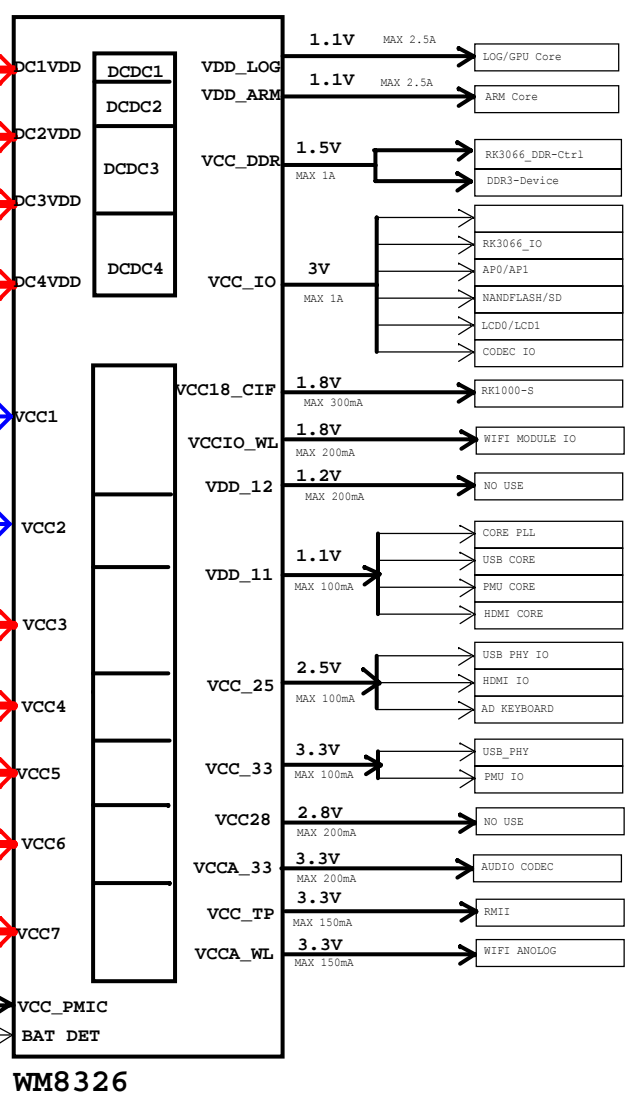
DC1VDD
DC2VDD
DC3VDD
DC4VDD
VCC1
VCC2
VCC3
VCC4
VCC5
VCC6
VCC7
VCC_PMIC
BAT DET

DCDC1
DCDC2
DCDC3
DCDC4

VDD_LOG 1.1V MAX 2.5A LOG/GPU Core
VDD_ARM 1.1V MAX 2.5A ARM Core
VCC_DDR 1.5V MAX 1A RK3066_DDR-Ctrl DDR3-Device
VCC_IO 3V MAX 1A RK3066_IO AP0/AP1 NANDFLASH/SD LCD0/LCD1 CODEC IO
VCC18_CIF 1.8V MAX 300mA RK1000-S
VCCIO_WL 1.8V MAX 200mA WIFI MODULE IO
VDD_12 1.2V MAX 200mA NO USE
VDD_11 1.1V MAX 100mA CORE PLL USB CORE PMU CORE HDMI CORE
VCC_25 2.5V MAX 100mA USB PHY IO HDMI IO AD KEYBOARD
VCC_33 3.3V MAX 100mA USB_PHY PMU IO
VCC28 2.8V MAX 200mA NO USE
VCCA_33 3.3V MAX 200mA AUDIO CODEC
VCC_TP 3.3V MAX 150mA RMII
VCCA_WL 3.3V MAX 150mA WIFI ANOLOG

WM8326